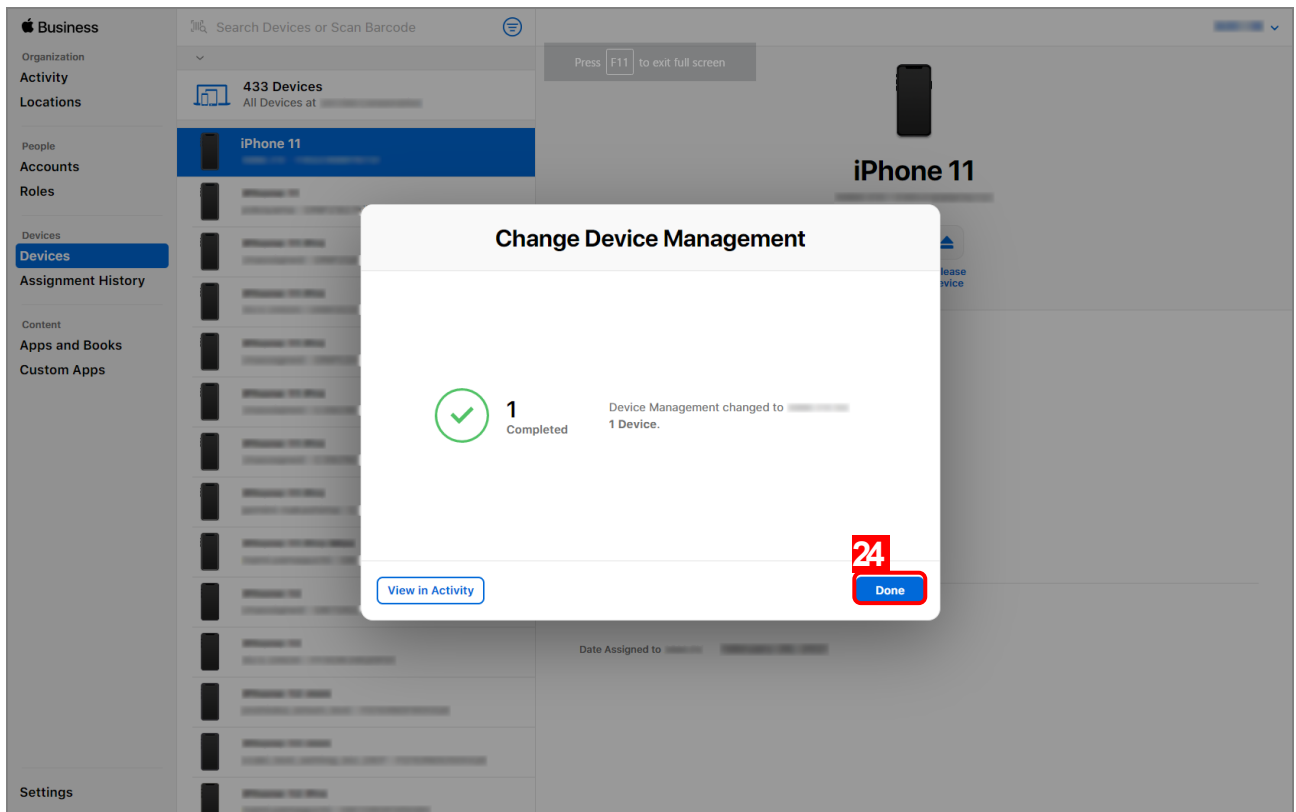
Business

Organization
Activity
Locations

People
Accounts
Roles

Devices
Devices
Assignment History

Content
Apps and Books
Custom Apps

Settings

Search Devices or Scan Barcode

433 Devices
All Devices at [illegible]

iPhone 11

Press F11 to exit full screen

iPhone 11

Release Device

Change Device Management

1
Completed

Device Management changed to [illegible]
1 Device.

View in Activity

24

Done

Date Assigned to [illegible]